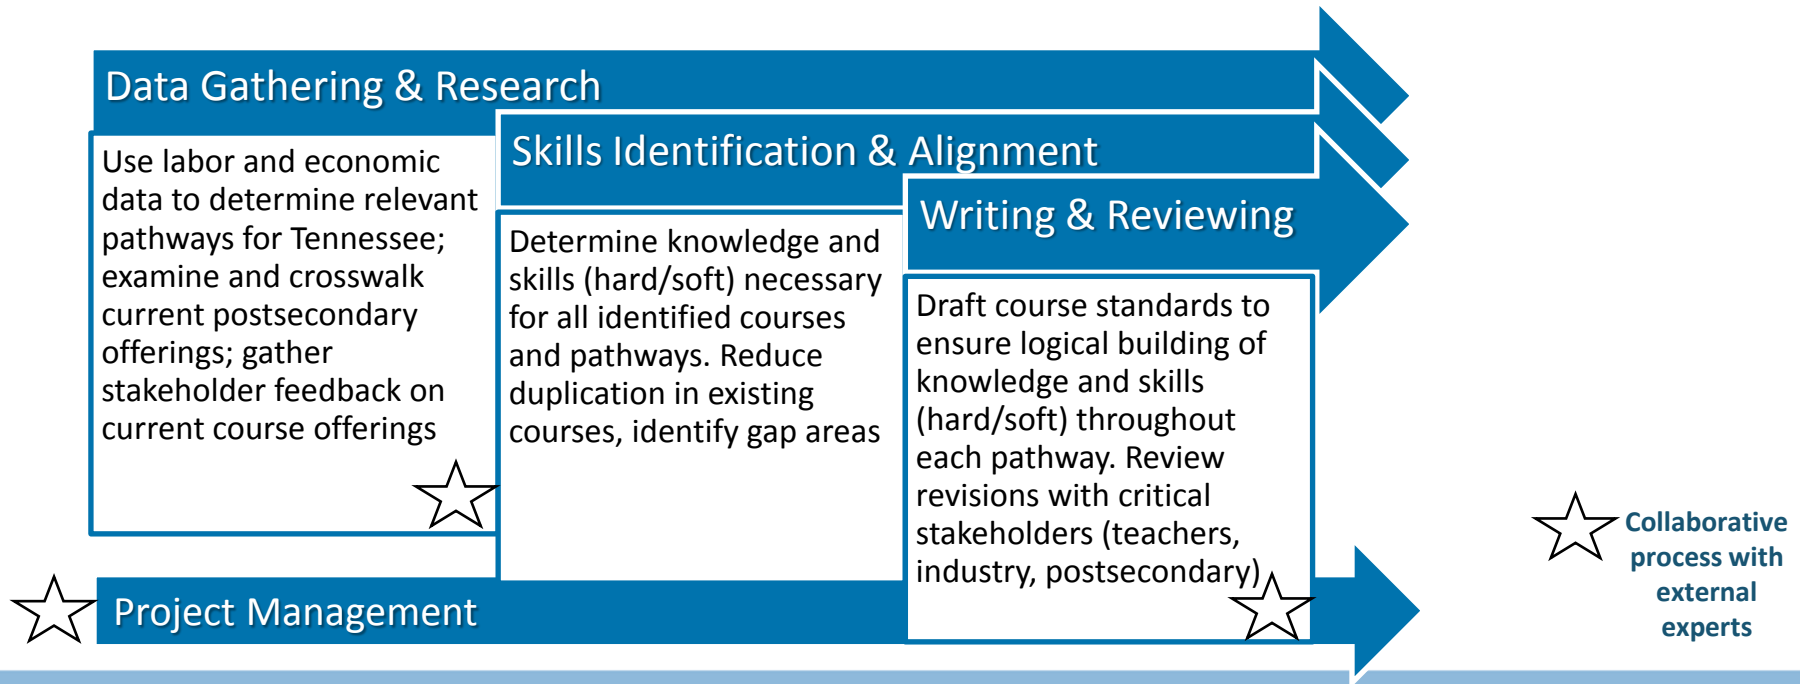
Data Gathering & Research

Use labor and economic data to determine relevant pathways for Tennessee; examine and crosswalk current postsecondary offerings; gather stakeholder feedback on current course offerings

Skills Identification & Alignment

Determine knowledge and skills (hard/soft) necessary for all identified courses and pathways. Reduce duplication in existing courses, identify gap areas

Writing & Reviewing

Draft course standards to ensure logical building of knowledge and skills (hard/soft) throughout each pathway. Review revisions with critical stakeholders (teachers, industry, postsecondary)

Project Management

Collaborative process with external experts